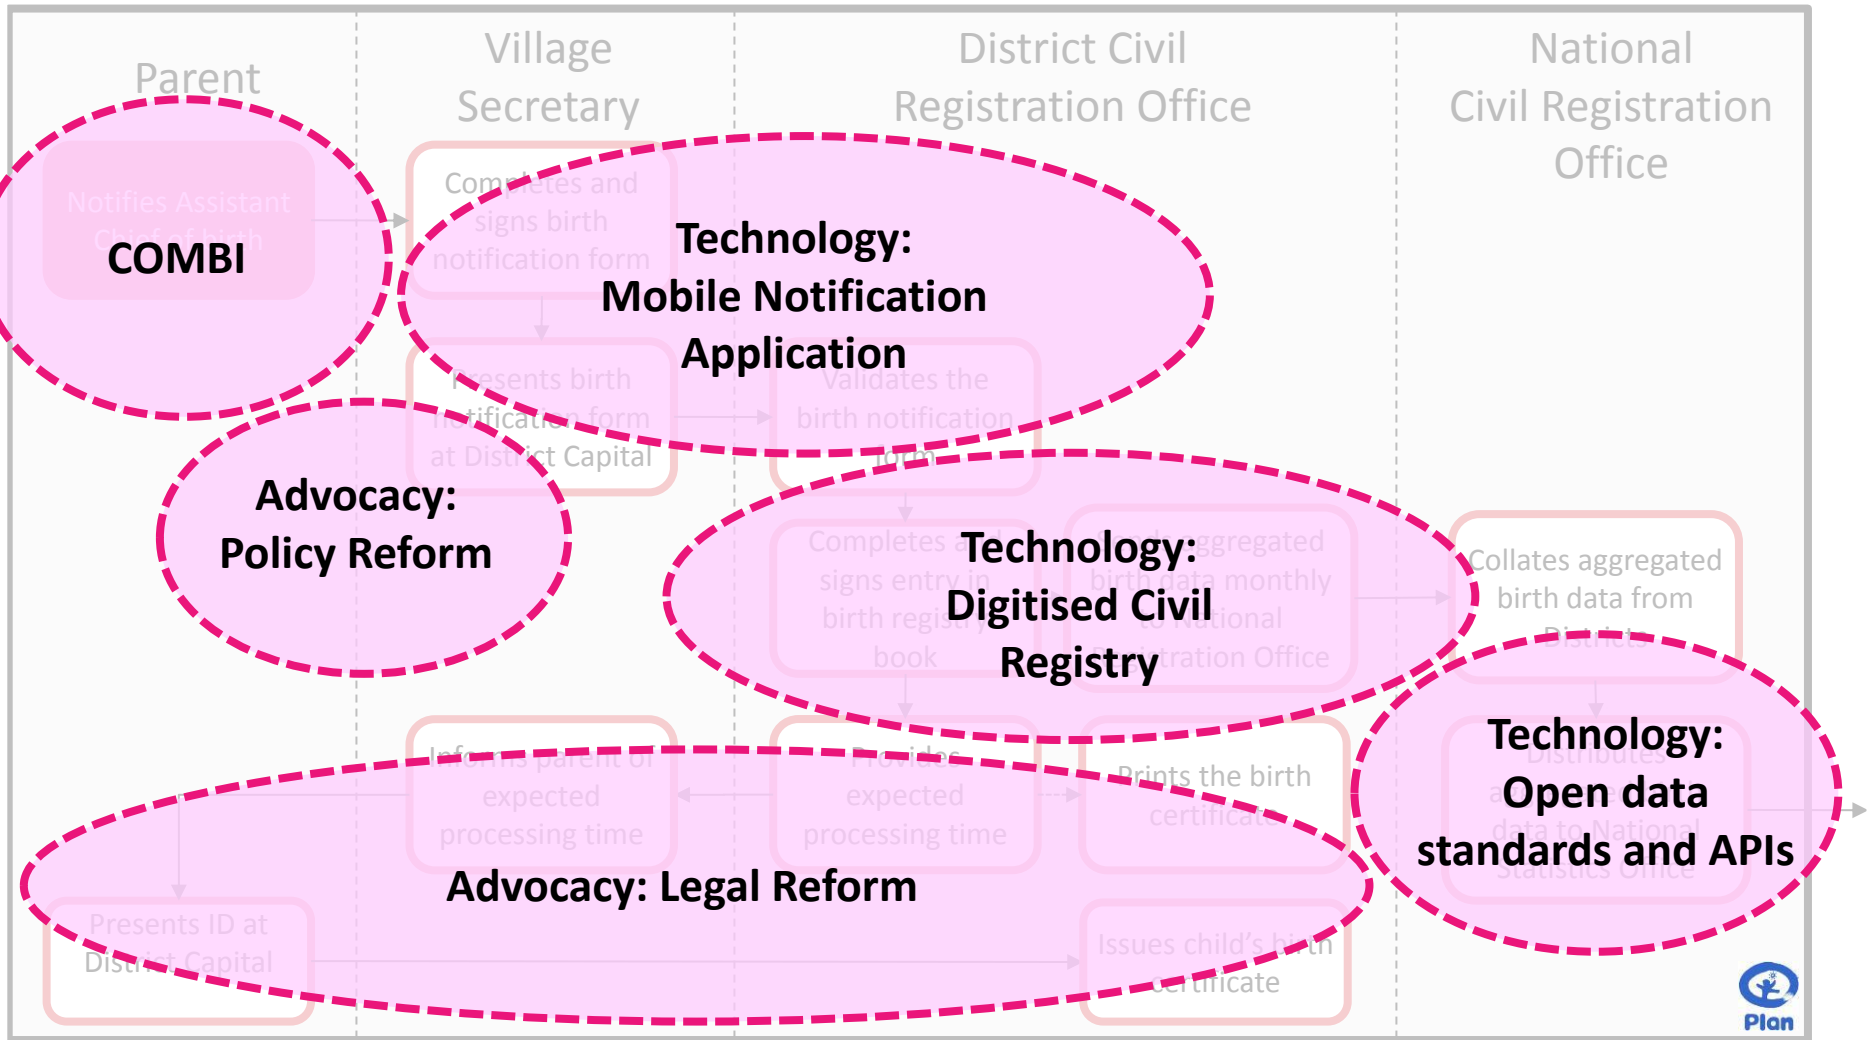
Parent

Village Secretary

District Civil Registration Office

National Civil Registration Office

Notifies Assistant Chief of birth

COMBI

Completes and signs birth notification form

Technology: Mobile Notification Application

Presents birth notification form at District Capital

Validates the birth notification form

Advocacy: Policy Reform

Completes and signs entry in birth registry book

Technology: Digitised Civil Registry

Sends aggregated birth data monthly to National Registration Office

Collates aggregated birth data from Districts

Informs parent of expected processing time

Provides expected processing time

Prints the birth certificate

Technology: Open data standards and APIs

Distributes aggregated data to National Statistics Office

Advocacy: Legal Reform

Presents ID at District Capital

Issues child's birth certificate

Plan